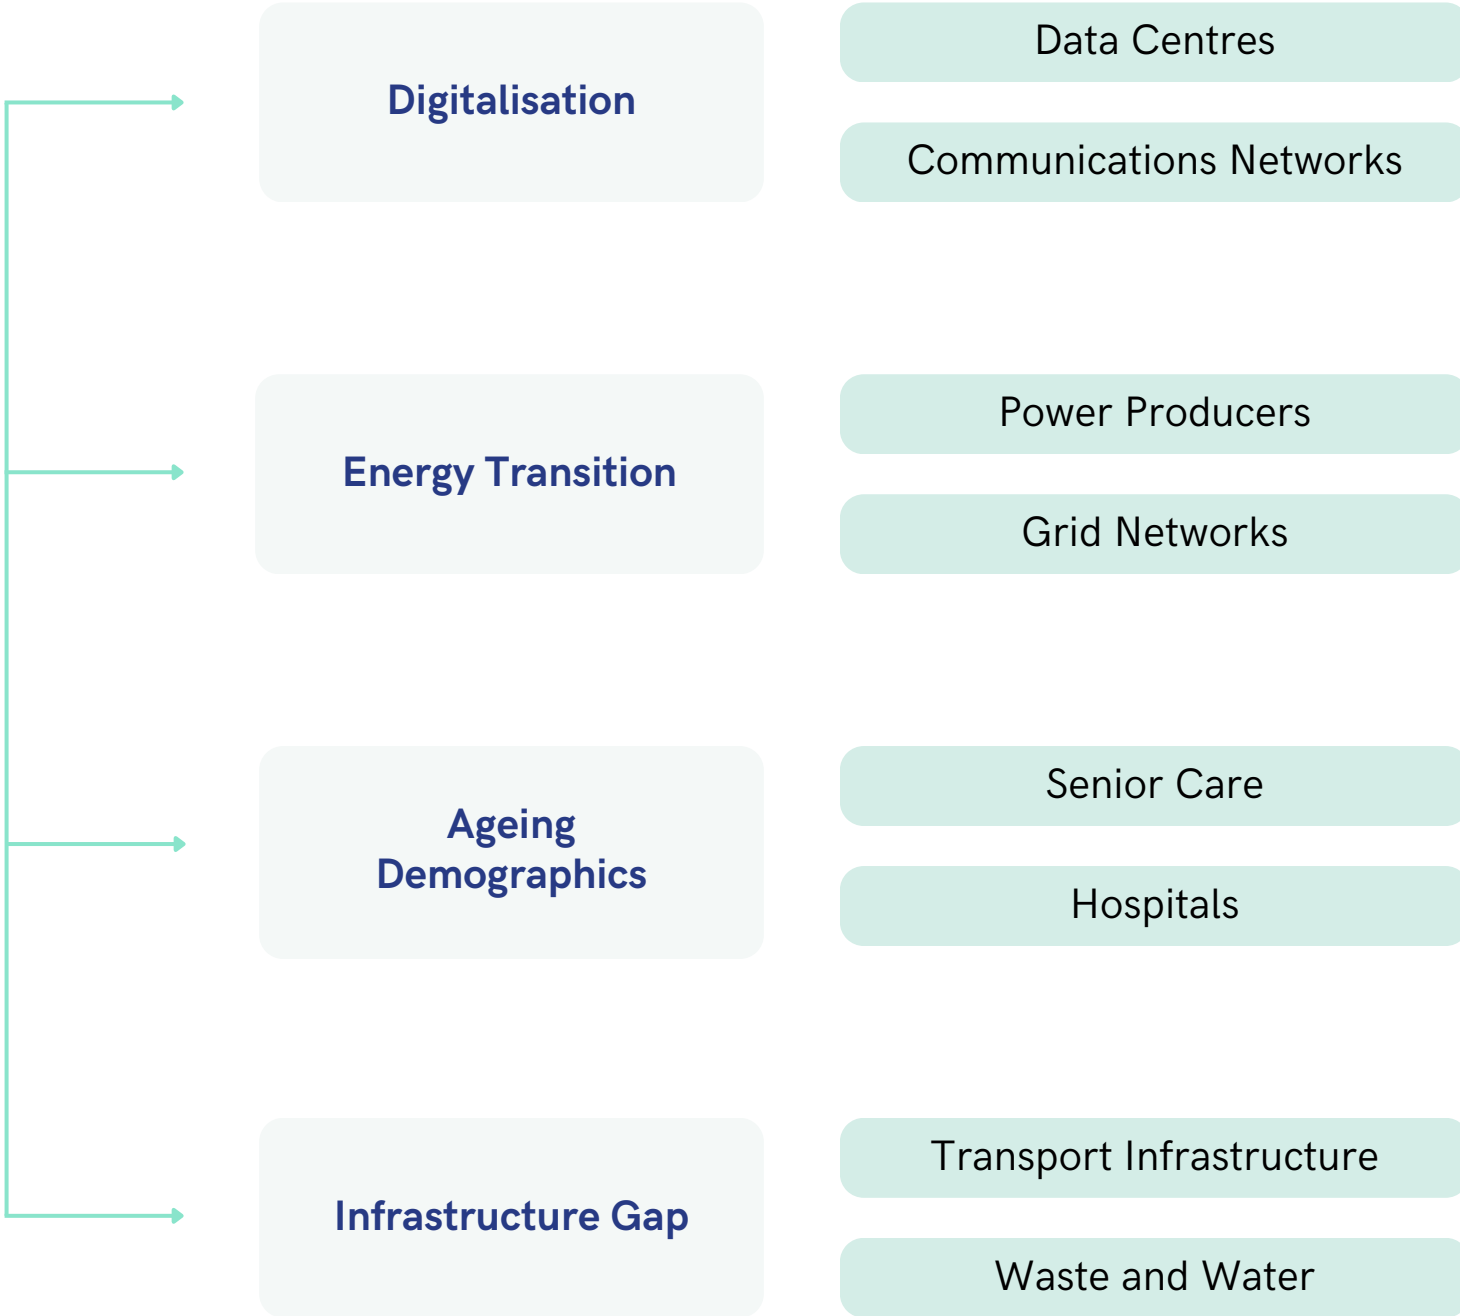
Digitalisation

Data Centres

Communications Networks

Energy Transition

Power Producers

Grid Networks

Ageing Demographics

Senior Care

Hospitals

Infrastructure Gap

Transport Infrastructure

Waste and Water